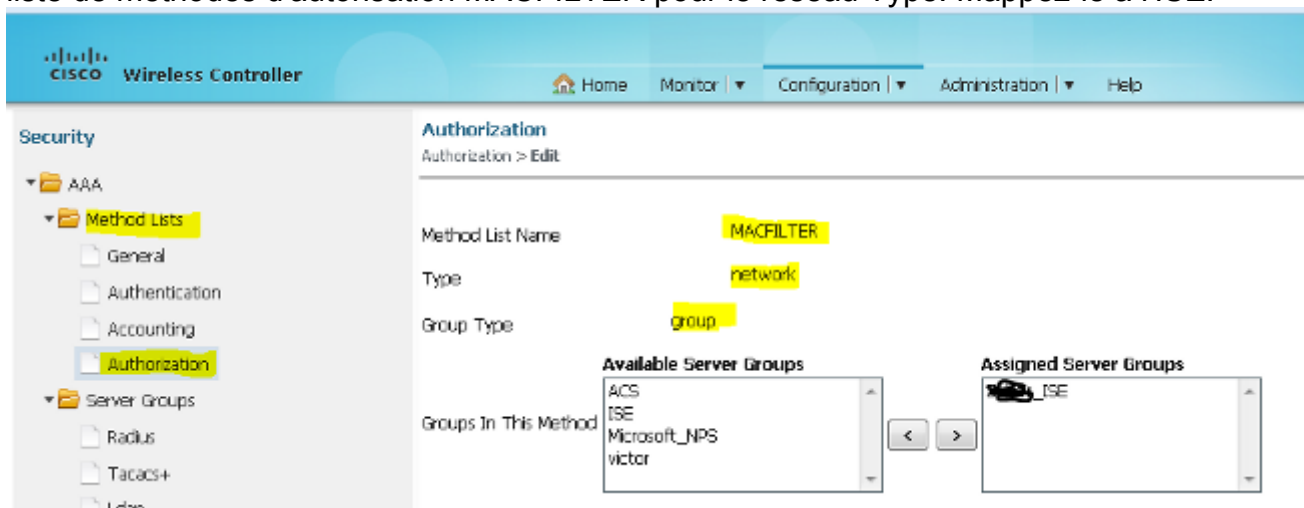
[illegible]

cisco Wireless Controller

Home Monitor | ▾ Configuration | ▾ Administration | ▾ Help

Security

AAA

Method Lists

General

Authentication

Accounting

Authorization

Server Groups

Radius

Tacacs+

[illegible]

Authorization

Authorization > Edit

Method List Name MACFILTER

Type network

Group Type group

Groups In This Method

Available Server Groups

ACS

ISE

Microsoft_NPS

victor

< >

Assigned Server Groups

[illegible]_ISE